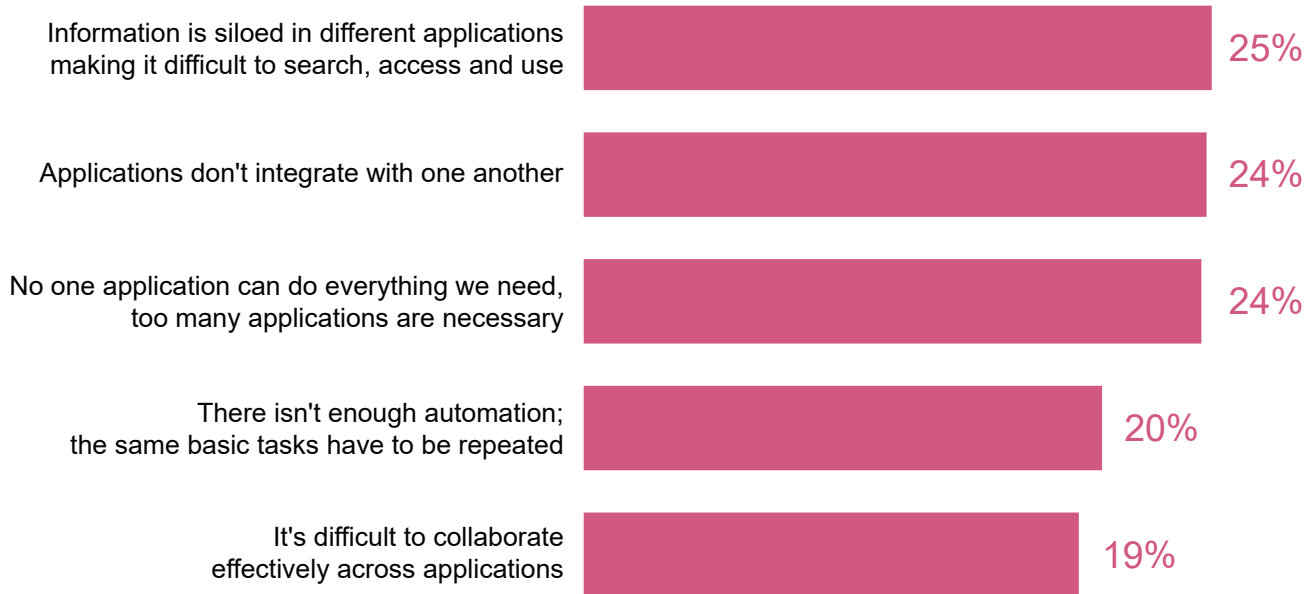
Information is siloed in different applications making it difficult to search, access and use
25%

Applications don't integrate with one another
24%

No one application can do everything we need, too many applications are necessary
24%

There isn't enough automation; the same basic tasks have to be repeated
20%

It's difficult to collaborate effectively across applications
19%